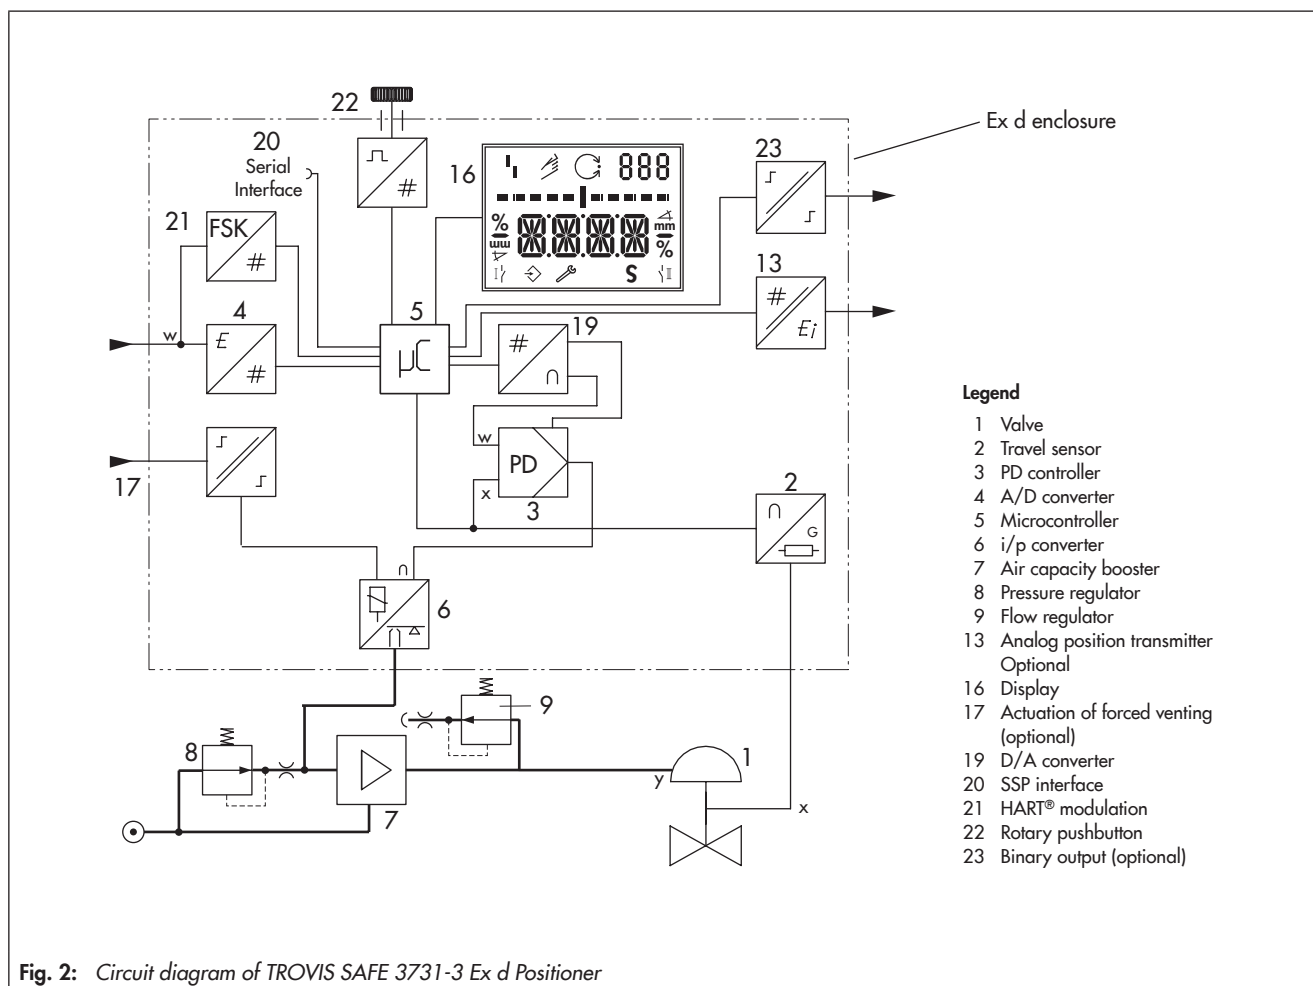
22

20
Serial
Interface

16 888

%
mm
%
S

Ex d enclosure

23

21
FSK
#

4
E
#

5
μC

w

19
#

13
#
Ei

PD
w
x
3

17

2
G

6

9

8

7

1
y
x

**Legend**

1 Valve
2 Travel sensor
3 PD controller
4 A/D converter
5 Microcontroller
6 i/p converter
7 Air capacity booster
8 Pressure regulator
9 Flow regulator
13 Analog position transmitter Optional
16 Display
17 Actuation of forced venting (optional)
19 D/A converter
20 SSP interface
21 HART® modulation
22 Rotary pushbutton
23 Binary output (optional)

**Fig. 2:** *Circuit diagram of TROVIS SAFE 3731-3 Ex d Positioner*